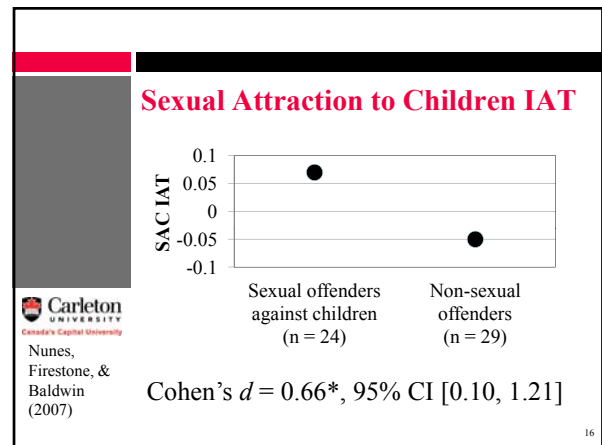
Sexual Attraction to Children IAT

SAC IAT

0.1
0.05
0
-0.05
-0.1

Sexual offenders against children (n = 24)

Non-sexual offenders (n = 29)

Carleton UNIVERSITY
Canada's Capital University

Nunes, Firestone, & Baldwin (2007)

Cohen's $d$ = 0.66*, 95% CI [0.10, 1.21]

16